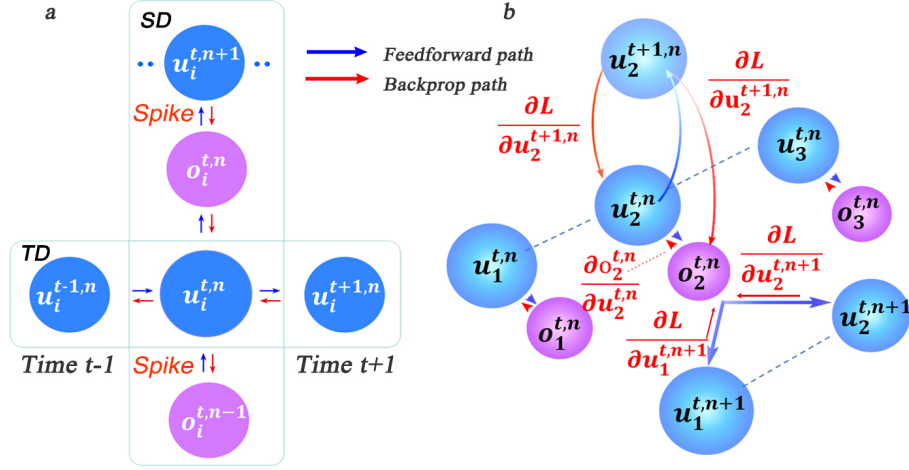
a

SD

$u_i^{t,n+1}$

Feedforward path

Backprop path

Spike

$o_i^{t,n}$

TD

$u_i^{t-1,n}$

$u_i^{t,n}$

$u_i^{t+1,n}$

Time t-1

Time t+1

Spike

$o_i^{t,n-1}$

b

$u_2^{t+1,n}$

$\frac{\partial L}{\partial u_2^{t+1,n}}$

$\frac{\partial L}{\partial u_2^{t+1,n}}$

$u_3^{t,n}$

$u_2^{t,n}$

$o_3^{t,n}$

$u_1^{t,n}$

$\frac{\partial o_2^{t,n}}{\partial u_2^{t,n}}$

$o_2^{t,n}$

$\frac{\partial L}{\partial u_2^{t,n+1}}$

$u_2^{t,n+1}$

$o_1^{t,n}$

$\frac{\partial L}{\partial u_1^{t,n+1}}$

$u_1^{t,n+1}$